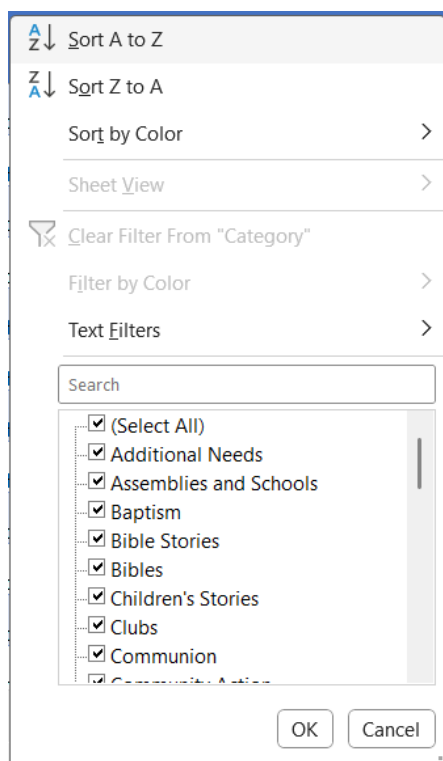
Sort A to Z
Sort Z to A
Sort by Color
Sheet View
Clear Filter From "Category"
Filter by Color
Text Filters
Search
(Select All)
Additional Needs
Assemblies and Schools
Baptism
Bible Stories
Bibles
Children's Stories
Clubs
Communion
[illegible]
OK
Cancel